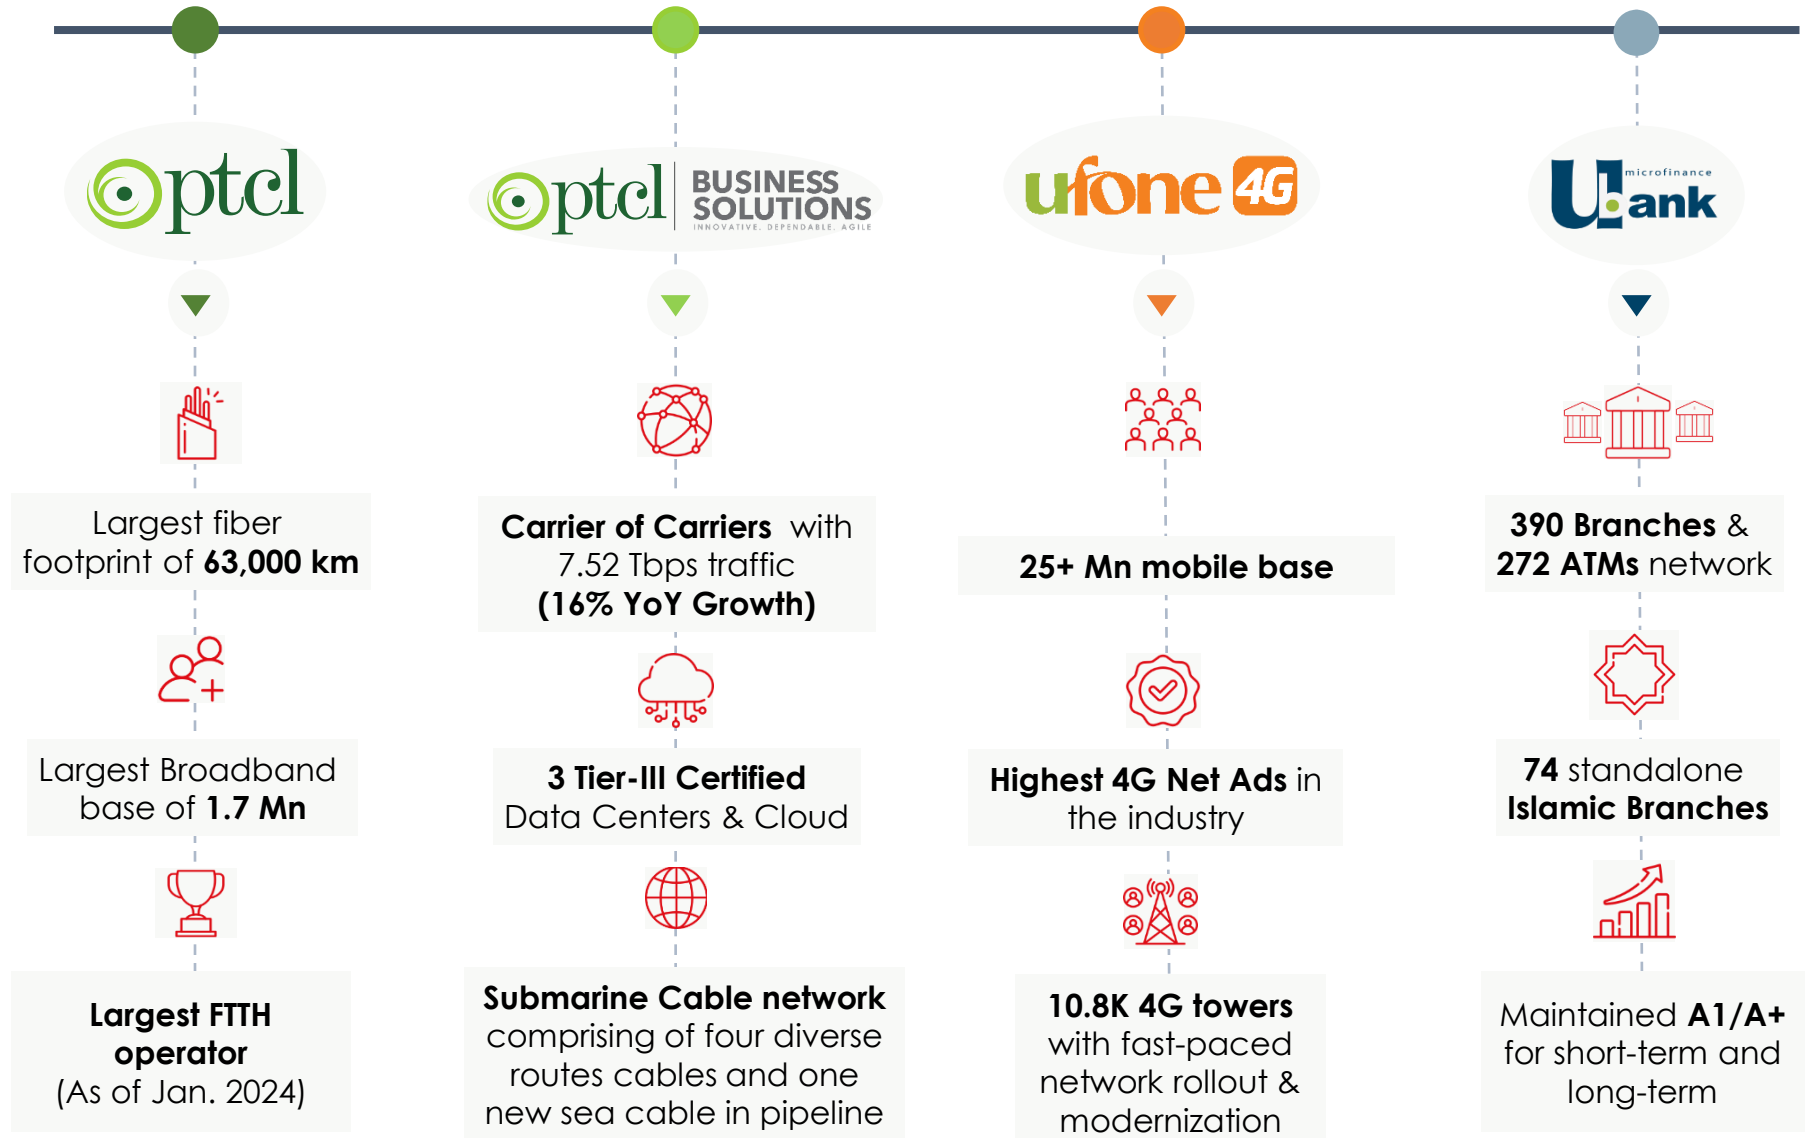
ptcl

ptcl BUSINESS SOLUTIONS INNOVATIVE. DEPENDABLE. AGILE

ufone 4G

U microfinance Bank

Largest fiber footprint of 63,000 km

Largest Broadband base of 1.7 Mn

Largest FTTH operator (As of Jan. 2024)

Carrier of Carriers with 7.52 Tbps traffic (16% YoY Growth)

3 Tier-III Certified Data Centers & Cloud

Submarine Cable network comprising of four diverse routes cables and one new sea cable in pipeline

25+ Mn mobile base

Highest 4G Net Ads in the industry

10.8K 4G towers with fast-paced network rollout & modernization

390 Branches & 272 ATMs network

74 standalone Islamic Branches

Maintained A1/A+ for short-term and long-term